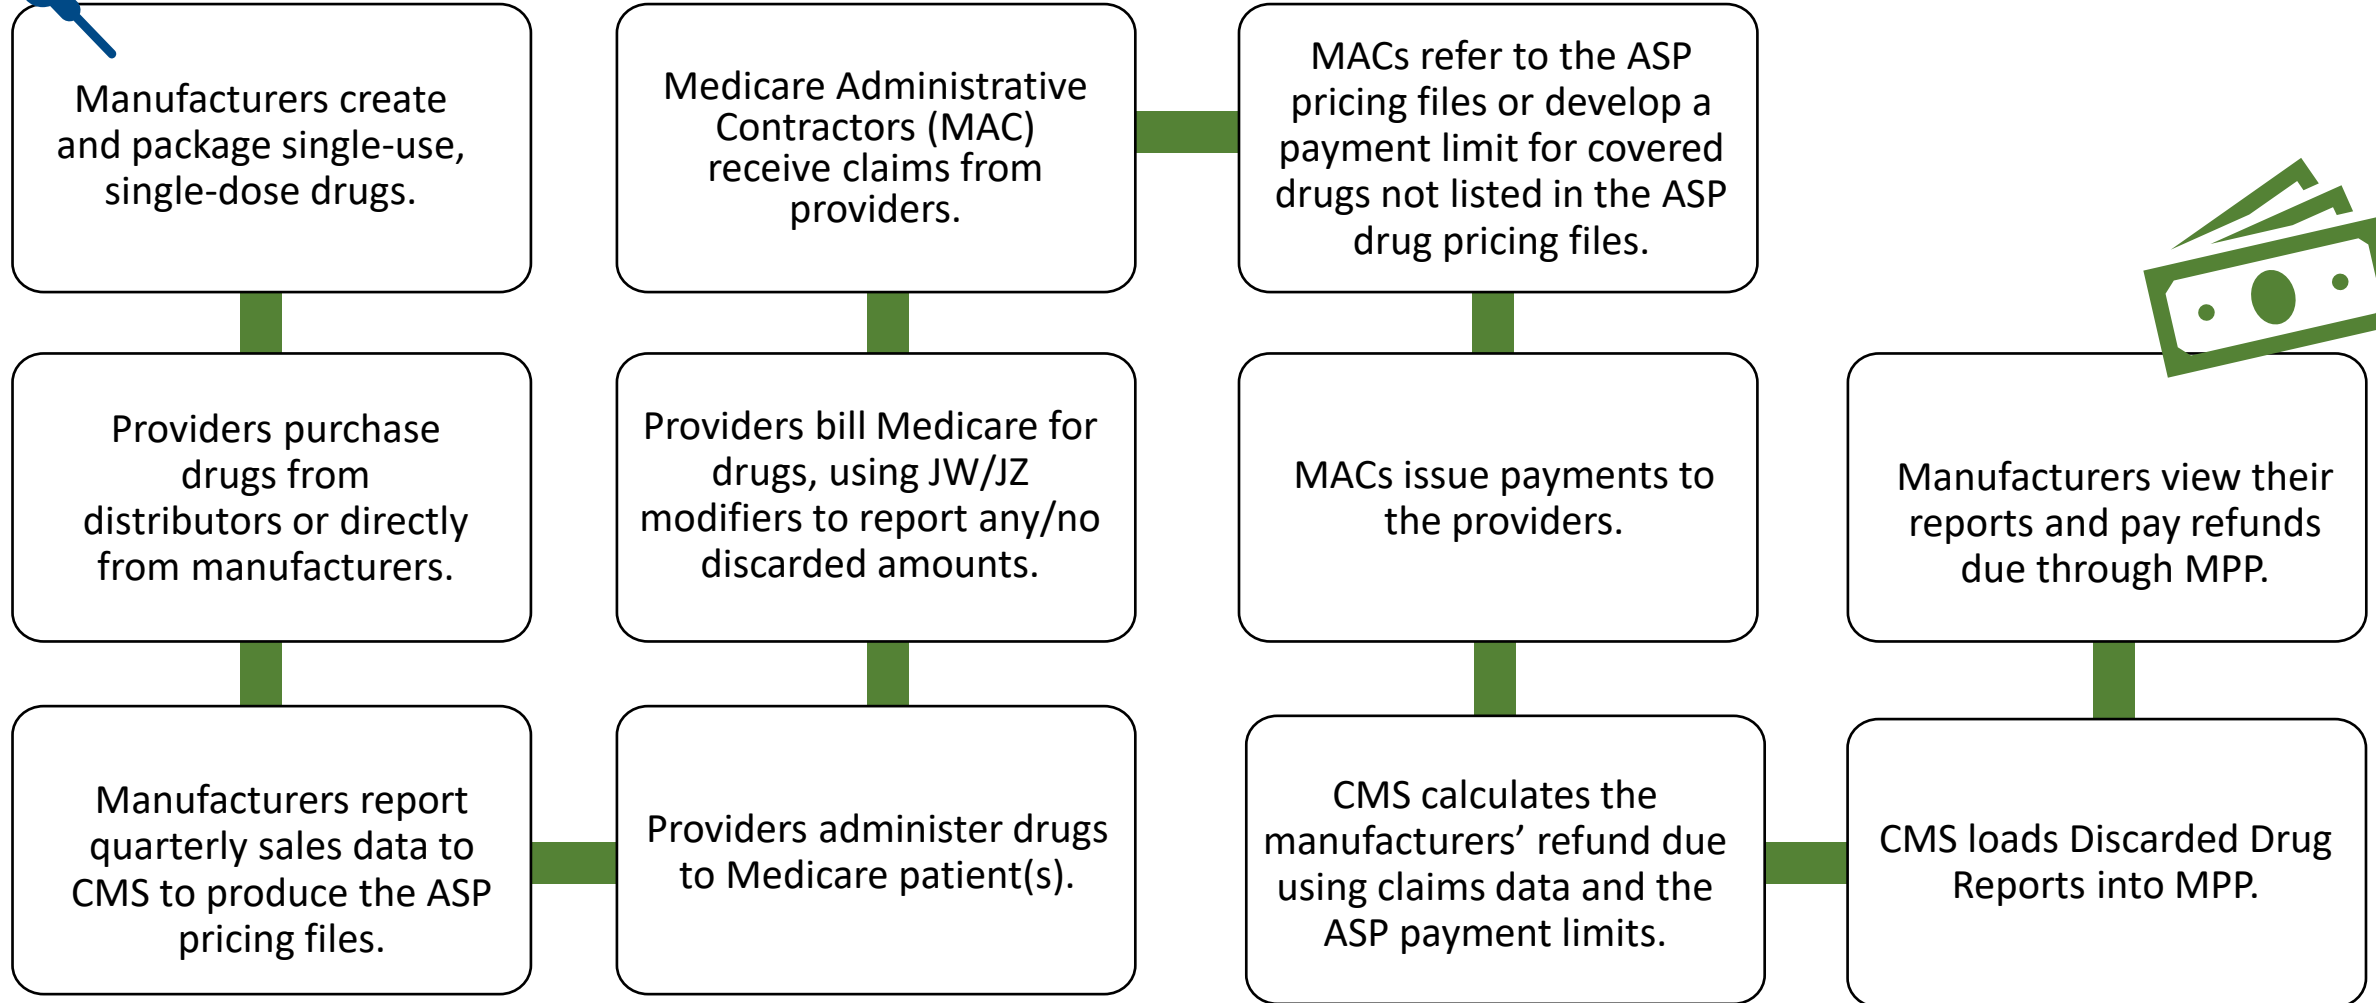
Manufacturers create and package single-use, single-dose drugs.

Providers purchase drugs from distributors or directly from manufacturers.

Manufacturers report quarterly sales data to CMS to produce the ASP pricing files.

Providers administer drugs to Medicare patient(s).

Providers bill Medicare for drugs, using JW/JZ modifiers to report any/no discarded amounts.

Medicare Administrative Contractors (MAC) receive claims from providers.

MACs refer to the ASP pricing files or develop a payment limit for covered drugs not listed in the ASP drug pricing files.

MACs issue payments to the providers.

CMS calculates the manufacturers' refund due using claims data and the ASP payment limits.

CMS loads Discarded Drug Reports into MPP.

Manufacturers view their reports and pay refunds due through MPP.